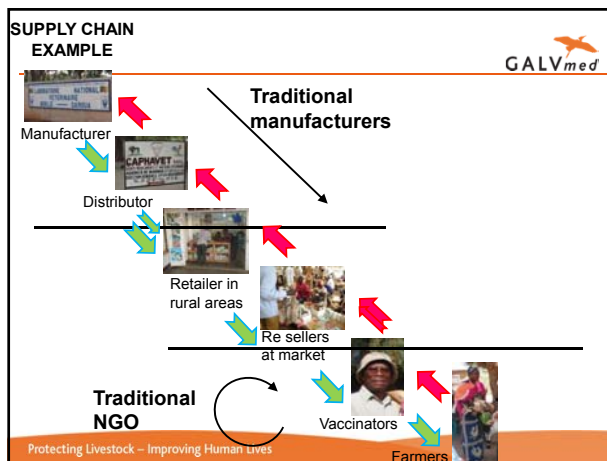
SUPPLY CHAIN EXAMPLE

GALVmed

Traditional manufacturers

Manufacturer

CAPHAVET

Distributor

Retailer in rural areas

Re sellers at market

Traditional NGO

Vaccinators

Farmers

Protecting Livestock – Improving Human Lives